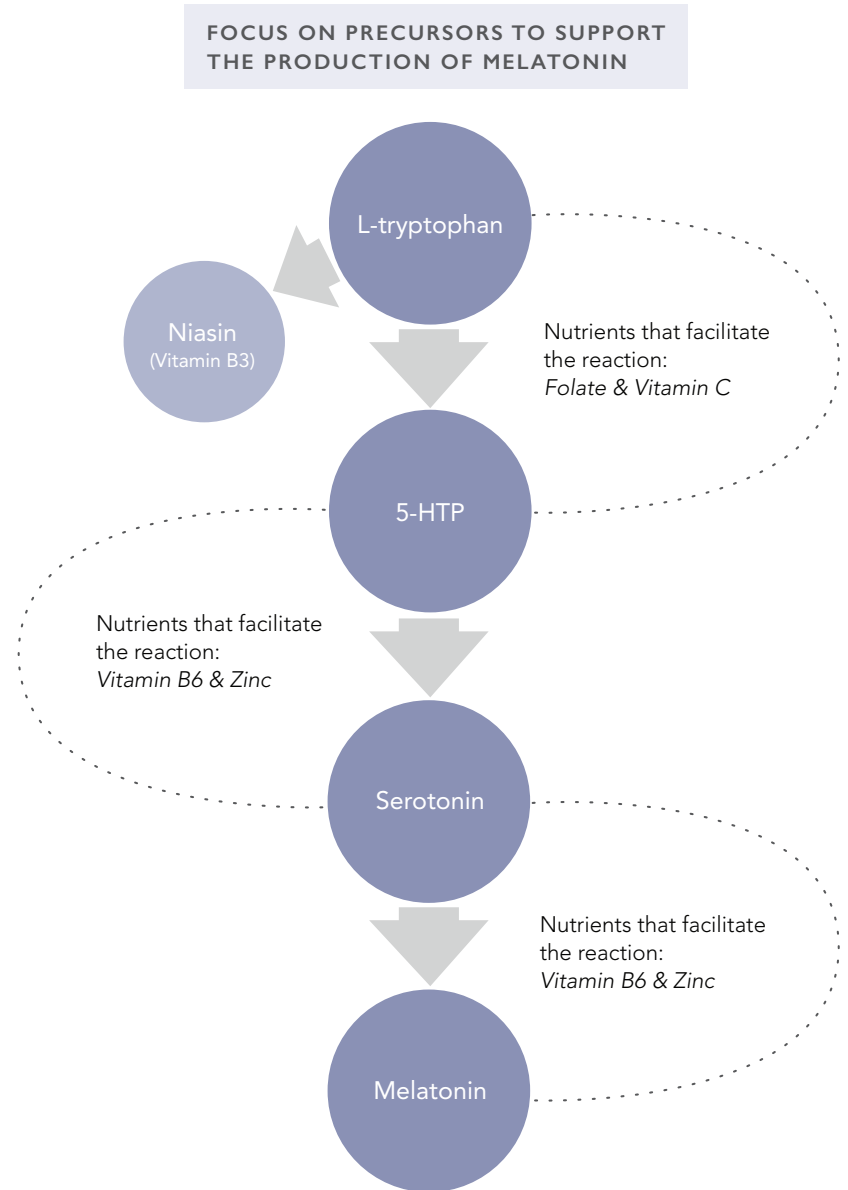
FOCUS ON PRECURSORS TO SUPPORT THE PRODUCTION OF MELATONIN

L-tryptophan

Niasin
(Vitamin B3)

Nutrients that facilitate the reaction:
*Folate & Vitamin C*

5-HTP

Nutrients that facilitate the reaction:
*Vitamin B6 & Zinc*

Serotonin

Nutrients that facilitate the reaction:
*Vitamin B6 & Zinc*

Melatonin